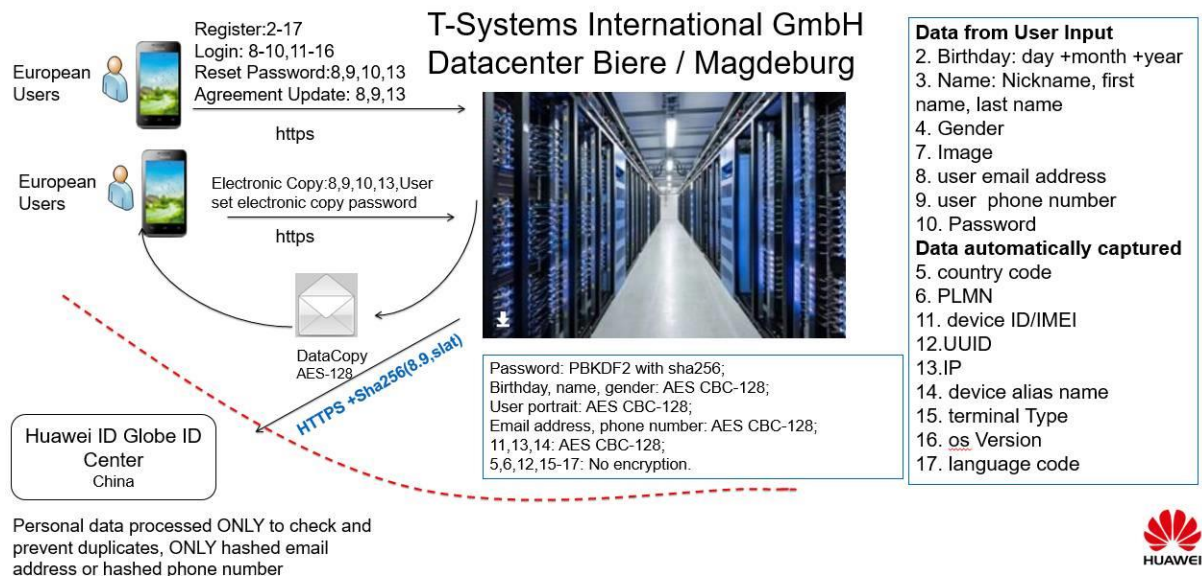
European Users

Register:2-17
Login: 8-10,11-16
Reset Password:8,9,10,13
Agreement Update: 8,9,13

https

T-Systems International GmbH
Datacenter Biere / Magdeburg

European Users

Electronic Copy:8,9,10,13,User set electronic copy password

https

DataCopy
AES-128

HTTPS +Sha256(8,9,slat)

Huawei ID Globe ID Center
China

Personal data processed ONLY to check and prevent duplicates, ONLY hashed email address or hashed phone number

Password: PBKDF2 with sha256;
Birthday, name, gender: AES CBC-128;
User portrait: AES CBC-128;
Email address, phone number: AES CBC-128;
11,13,14: AES CBC-128;
5,6,12,15-17: No encryption.

**Data from User Input**
2. Birthday: day +month +year
3. Name: Nickname, first name, last name
4. Gender
7. Image
8. user email address
9. user phone number
10. Password
**Data automatically captured**
5. country code
6. PLMN
11. device ID/IMEI
12.UUID
13.IP
14. device alias name
15. terminal Type
16. os Version
17. language code

HUAWEI